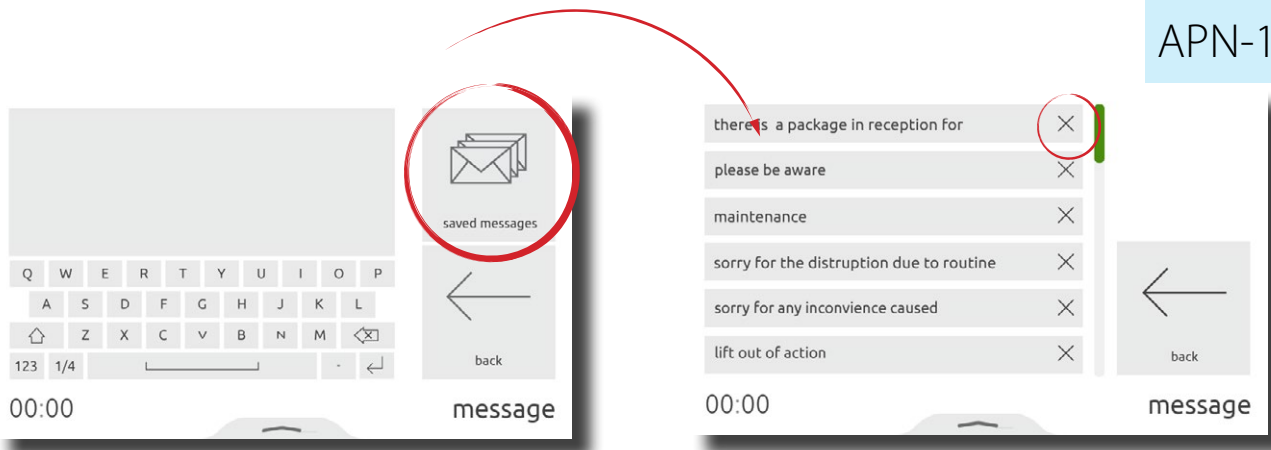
APN-1

saved messages

Q W E R T Y U I O P
A S D F G H J K L
Z X C V B N M
123 1/4 .

back

00:00 message

there's a package in reception for
please be aware
maintenance
sorry for the distruption due to routine
sorry for any inconvience caused
lift out of action

back

00:00 message